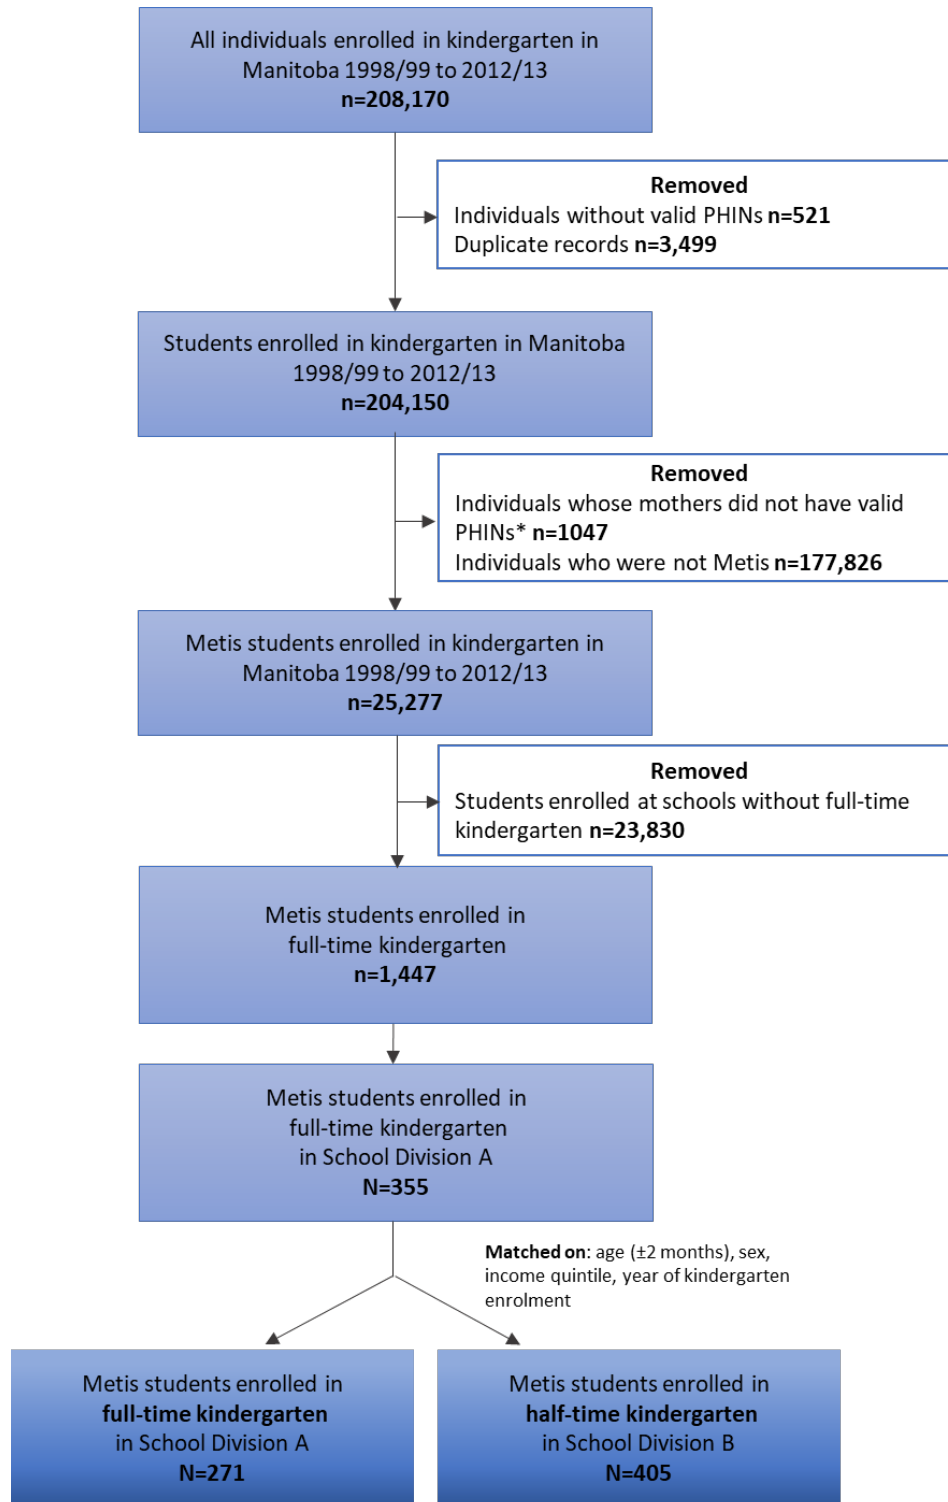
All individuals enrolled in kindergarten in Manitoba 1998/99 to 2012/13
n=208,170

Removed
Individuals without valid PHINs n=521
Duplicate records n=3,499

Students enrolled in kindergarten in Manitoba 1998/99 to 2012/13
n=204,150

Removed
Individuals whose mothers did not have valid PHINs* n=1047
Individuals who were not Metis n=177,826

Metis students enrolled in kindergarten in Manitoba 1998/99 to 2012/13
n=25,277

Removed
Students enrolled at schools without full-time kindergarten n=23,830

Metis students enrolled in full-time kindergarten
n=1,447

Metis students enrolled in full-time kindergarten in School Division A
N=355

Matched on: age (±2 months), sex, income quintile, year of kindergarten enrolment

Metis students enrolled in full-time kindergarten in School Division A
N=271

Metis students enrolled in half-time kindergarten in School Division B
N=405